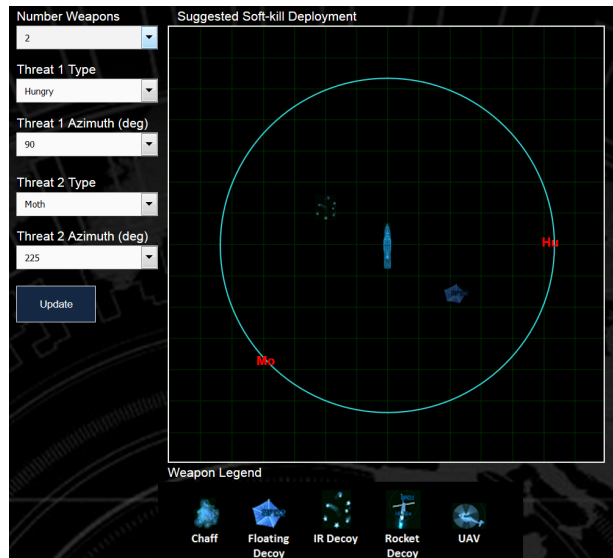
Number Weapons
2
Threat 1 Type
Hungry
Threat 1 Azimuth (deg)
90
Threat 2 Type
Moth
Threat 2 Azimuth (deg)
225
Update
Suggested Soft-kill Deployment
Hu
Mo
Weapon Legend
Chaff
Floating Decoy
IR Decoy
Rocket Decoy
UAV